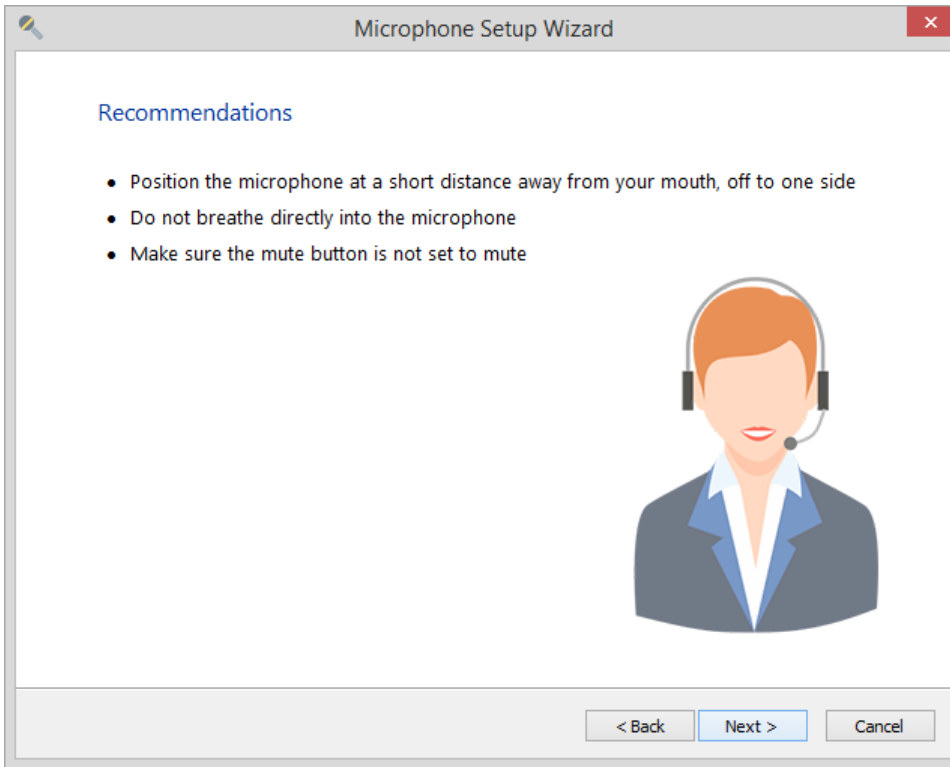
Microphone Setup Wizard

Recommendations

- Position the microphone at a short distance away from your mouth, off to one side
- Do not breathe directly into the microphone
- Make sure the mute button is not set to mute

< Back | Next > | Cancel